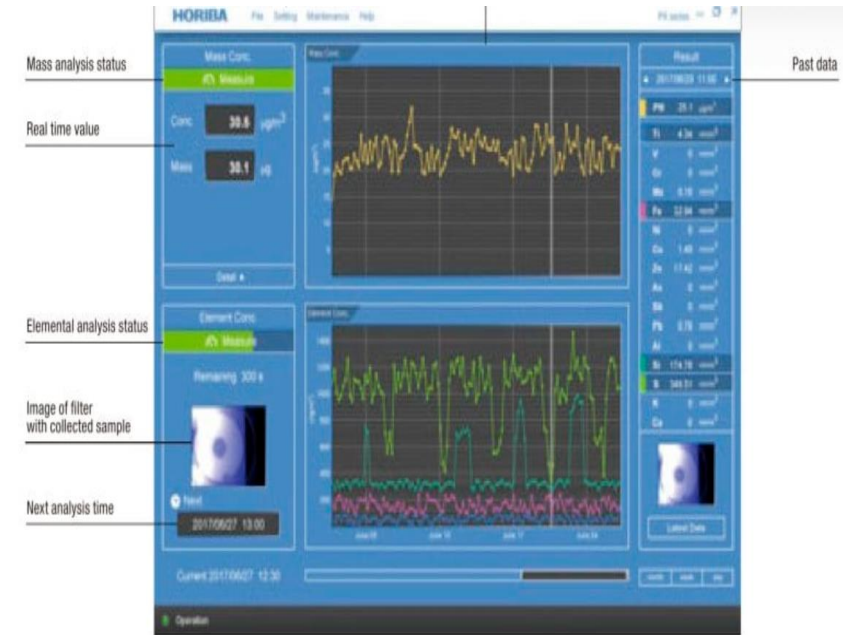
HORIBA File Setting Maintenance Help

PX series

Mass analysis status

Real time value

Mass Conc.

Measure

Conc. 30.6 μg/m³

Mass 30.1 μg

Detail

Mass Conc.

Element Conc.

Result

2017/06/29 11:00

PM 29.1 μg/m³

Ti 4.34 ng/m³

V 0 ng/m³

Cr 0 ng/m³

Mn 0.16 ng/m³

Fe 32.04 ng/m³

Ni 0 ng/m³

Cu 1.40 ng/m³

Zn 17.42 ng/m³

As 0 ng/m³

Sb 0 ng/m³

Pb 0.78 ng/m³

Al 0 ng/m³

Si 174.78 ng/m³

S 349.51 ng/m³

K 0 ng/m³

Ca 0 ng/m³

Latest Data

Past data

Elemental analysis status

Element Conc.

Measure

Remaining 300 s

Image of filter with collected sample

Next analysis time

Next

2017/06/27 13:00

Current 2017/06/27 12:30

Operation